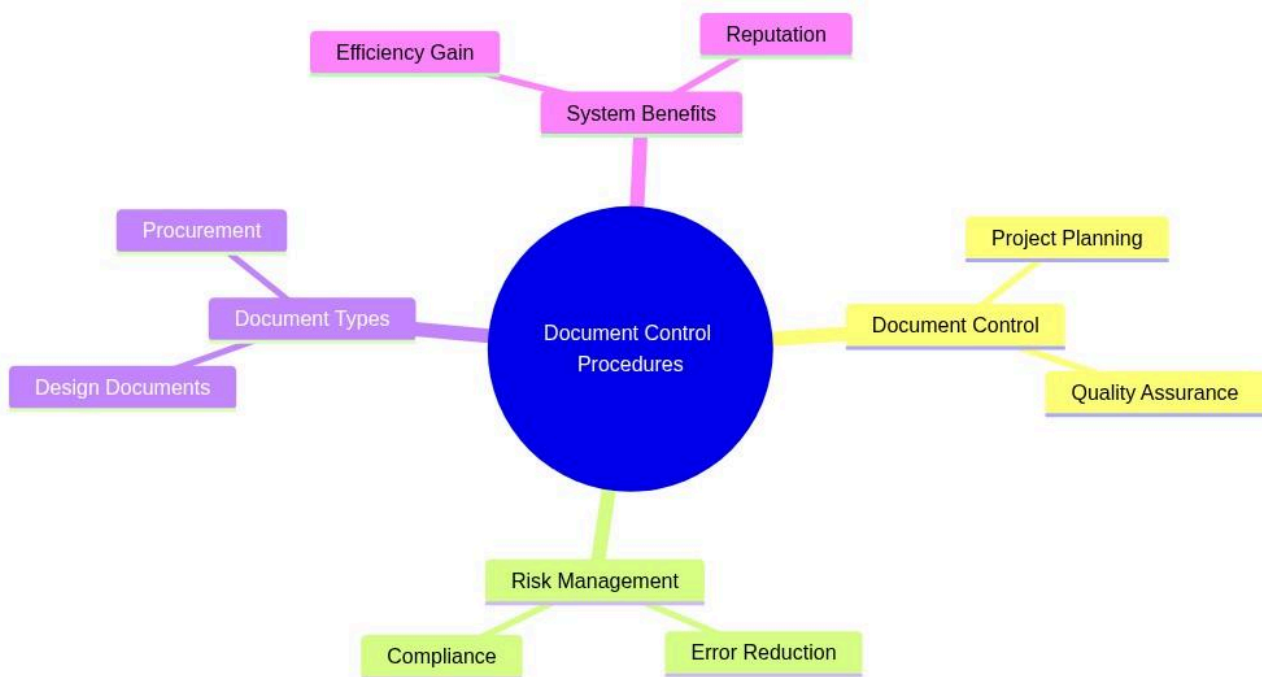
Efficiency Gain

Reputation

System Benefits

Procurement

Document Types

Design Documents

Document Control Procedures

Project Planning

Document Control

Quality Assurance

Risk Management

Compliance

Error Reduction